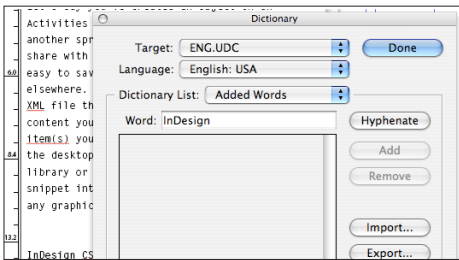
Activities
another spr
share with
easy to sav
elsewhere.
XML file th
content you
item(s) you
the desktop
library or
snippet int
any graphic

InDesign CS

6.0
8.4
13.2

Dictionary
Target: ENG.UDC
Done
Language: English: USA
Dictionary List: Added Words
Word: InDesign
Hyphenate
Add
Remove
Import...
Export...